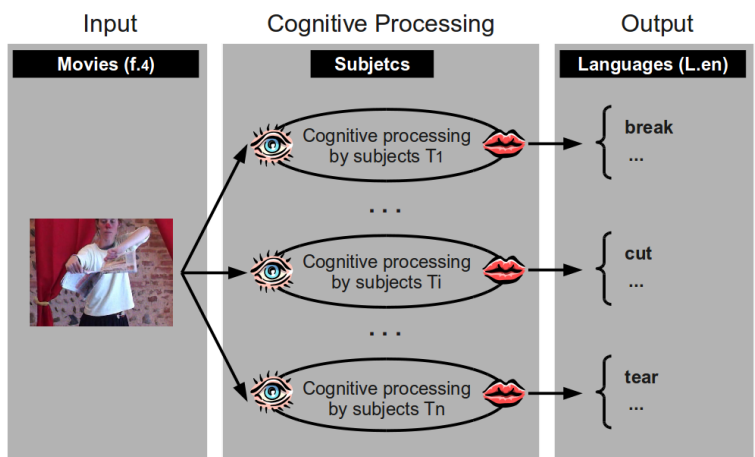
Input

Movies (f.4)

Cognitive Processing

Subjetcs

Cognitive processing by subjects T1

. . .

Cognitive processing by subjects Ti

. . .

Cognitive processing by subjects Tn

Output

Languages (L.en)

break
...

cut
...

tear
...